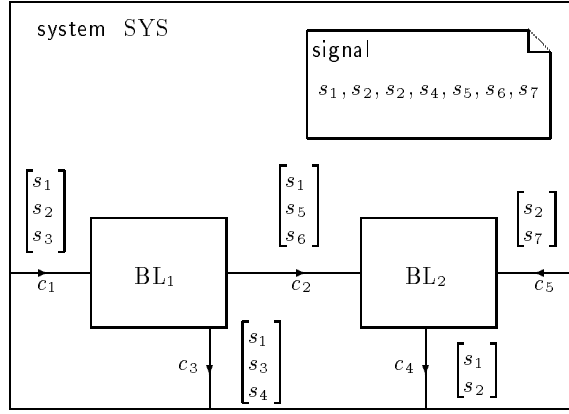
system SYS

signal
$s_1, s_2, s_2, s_4, s_5, s_6, s_7$

$\begin{bmatrix} s_1 \\ s_2 \\ s_3 \end{bmatrix}$

$\begin{bmatrix} s_1 \\ s_5 \\ s_6 \end{bmatrix}$

$\begin{bmatrix} s_2 \\ s_7 \end{bmatrix}$

$BL_1$

$BL_2$

$c_1$

$c_2$

$c_5$

$c_3$

$\begin{bmatrix} s_1 \\ s_3 \\ s_4 \end{bmatrix}$

$c_4$

$\begin{bmatrix} s_1 \\ s_2 \end{bmatrix}$